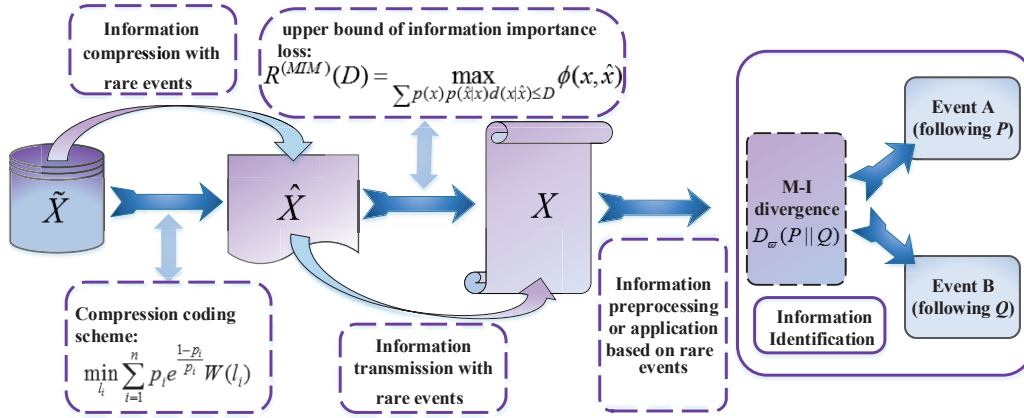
Information compression with rare events

upper bound of information importance loss:
$R^{(MIM)}(D) = \max_{\sum p(x)p(\hat{x}|x)d(x|\hat{x}) \leq D} \phi(x, \hat{x})$

$\tilde{X}$

$\hat{X}$

$X$

Compression coding scheme:
$\min_{l_i} \sum_{i=1}^{n} p_i e^{\frac{1-p_i}{p_i}} W(l_i)$

Information transmission with rare events

Information preprocessing or application based on rare events

M-I divergence
$D_{\varpi}(P||Q)$

Information Identification

Event A (following $P$)

Event B (following $Q$)